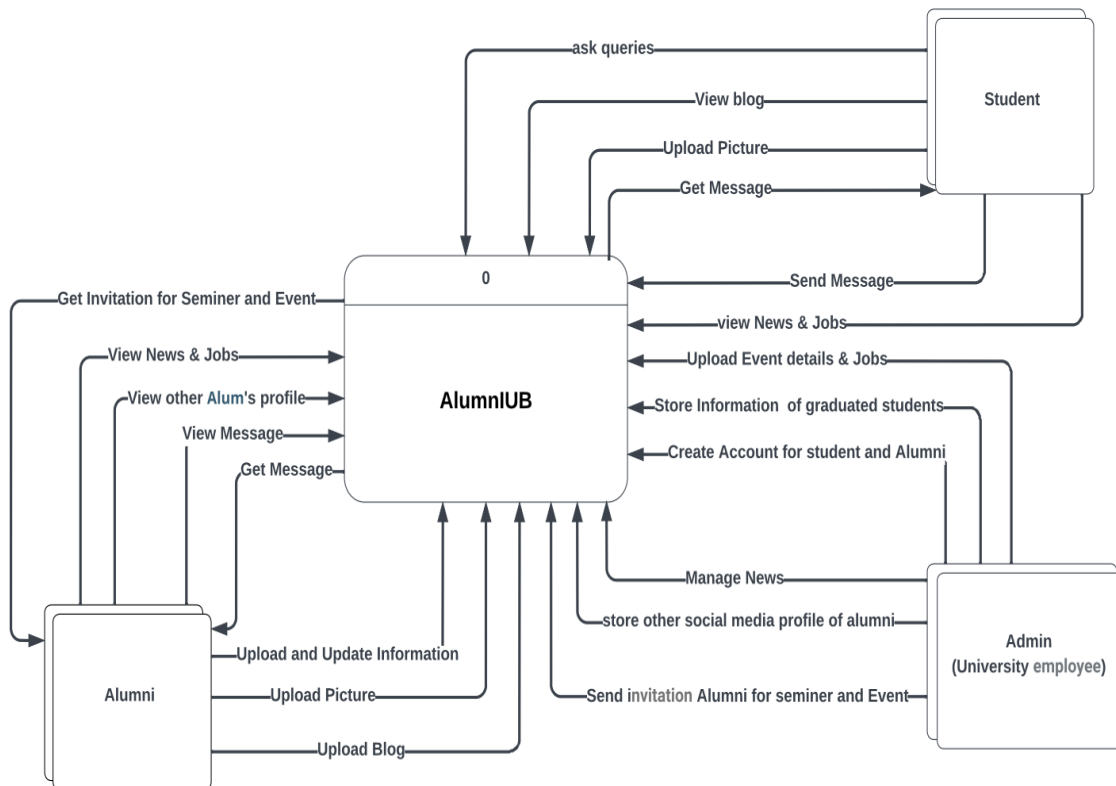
ask queries

View blog

Upload Picture

Get Message

Student

0

AlumnIUB

Send Message

view News & Jobs

Upload Event details & Jobs

Store Information of graduated students

Create Account for student and Alumni

Get Invitation for Seminer and Event

View News & Jobs

View other Alum's profile

View Message

Get Message

Manage News

store other social media profile of alumni

Send invitation Alumni for seminer and Event

Admin (University employee)

Upload and Update Information

Upload Picture

Upload Blog

Alumni